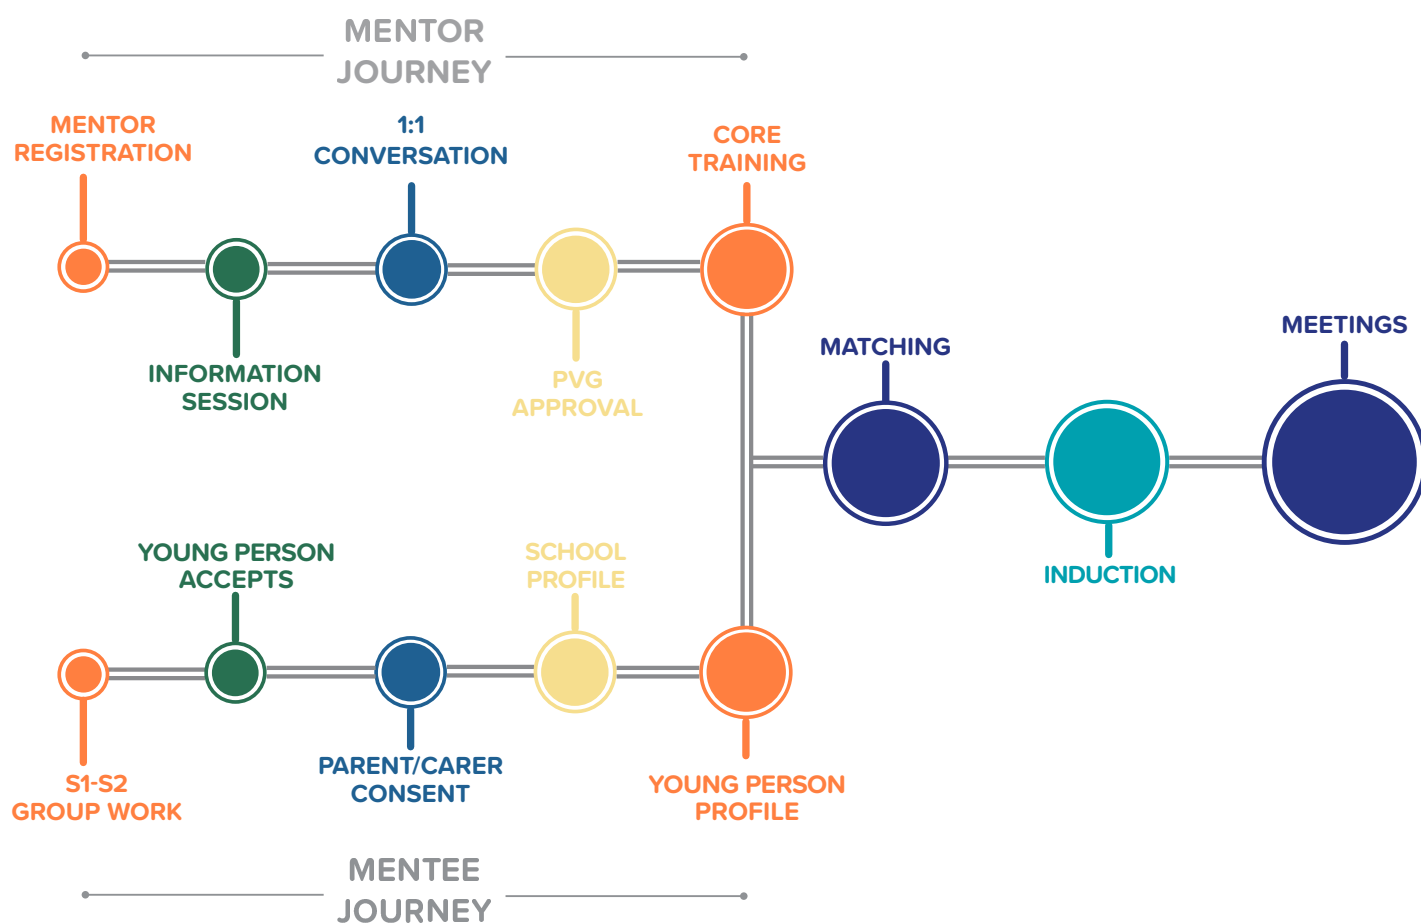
MENTOR JOURNEY

MENTOR REGISTRATION

1:1 CONVERSATION

CORE TRAINING

INFORMATION SESSION

PVG APPROVAL

MATCHING

MEETINGS

INDUCTION

YOUNG PERSON ACCEPTS

SCHOOL PROFILE

S1-S2 GROUP WORK

PARENT/CARER CONSENT

YOUNG PERSON PROFILE

MENTEE JOURNEY